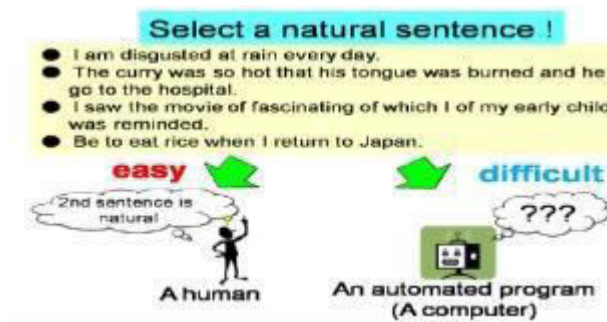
Select a natural sentence !

● I am disgusted at rain every day.
● The curry was so hot that his tongue was burned and he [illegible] go to the hospital.
● I saw the movie of fascinating of which I of my early child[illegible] was reminded.
● Be to eat rice when I return to Japan.

easy

difficult

2nd sentence is natural

???

A human

An automated program (A computer)